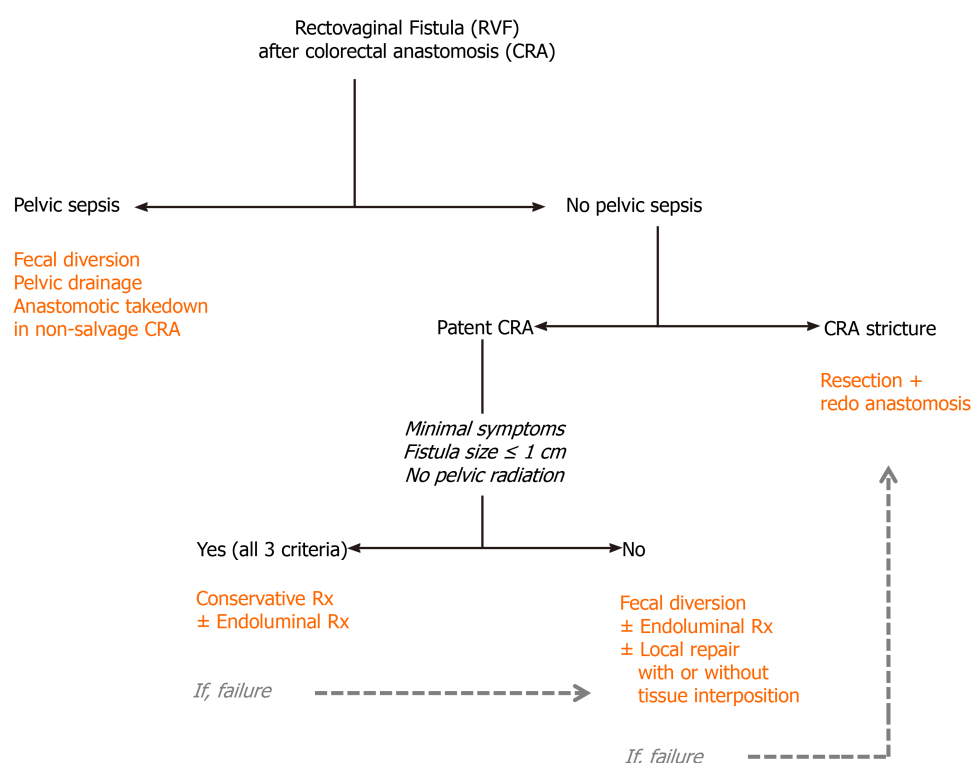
Rectovaginal Fistula (RVF)
after colorectal anastomosis (CRA)

Pelvic sepsis

No pelvic sepsis

Fecal diversion
Pelvic drainage
Anastomotic takedown
in non-salvage CRA

Patent CRA

CRA stricture

Resection +
redo anastomosis

Minimal symptoms
Fistula size ≤ 1 cm
No pelvic radiation

Yes (all 3 criteria)

No

Conservative Rx
± Endoluminal Rx

Fecal diversion
± Endoluminal Rx
± Local repair
with or without
tissue interposition

If, failure

If, failure